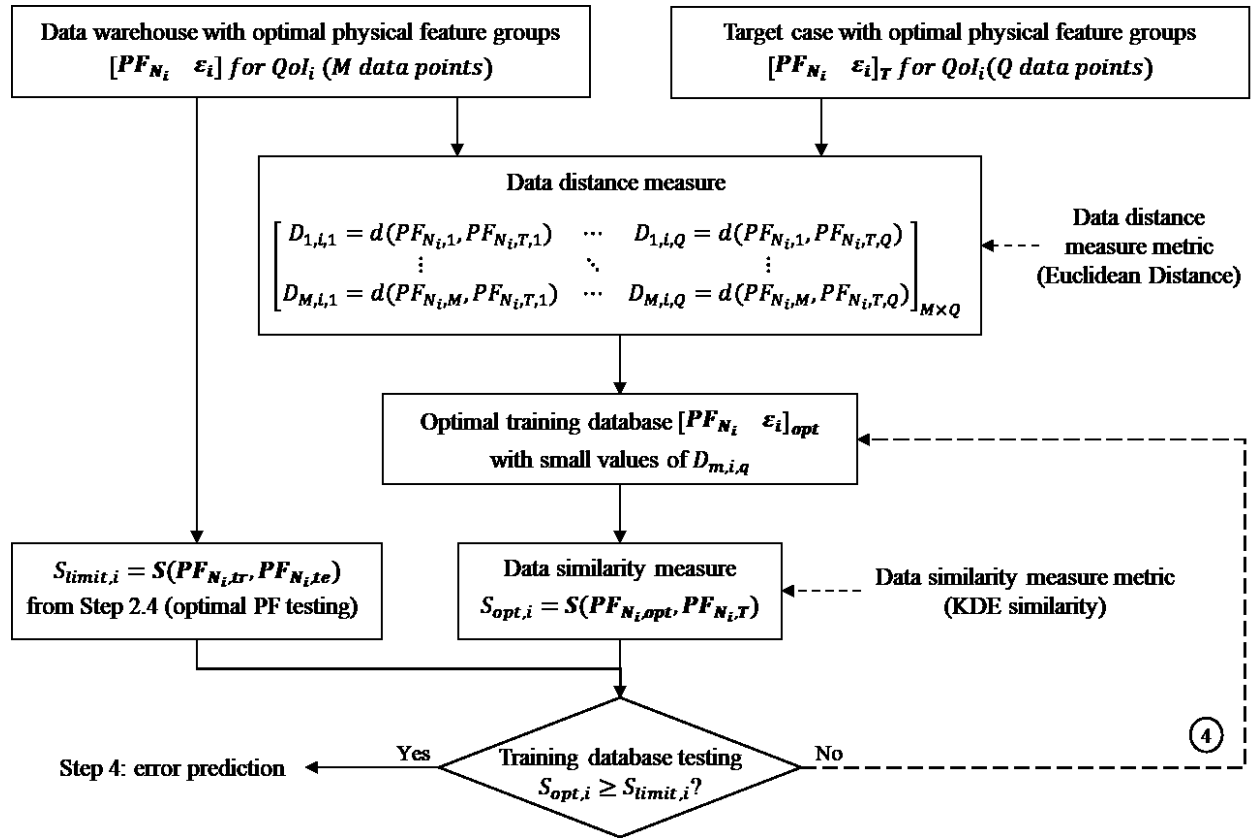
Data warehouse with optimal physical feature groups $[\boldsymbol{PF_{N_i}} \quad \boldsymbol{\varepsilon_i}]$ $for\ QoI_i\ (M\ data\ points)$

Target case with optimal physical feature groups $[\boldsymbol{PF_{N_i}} \quad \boldsymbol{\varepsilon_i}]_{\boldsymbol{T}}$ $for\ QoI_i(Q\ data\ points)$

Data distance measure

$\begin{bmatrix} D_{1,i,1} = d(PF_{N_i,1}, PF_{N_i,T,1}) & \cdots & D_{1,i,Q} = d(PF_{N_i,1}, PF_{N_i,T,Q}) \\ \vdots & \ddots & \vdots \\ D_{M,i,1} = d(PF_{N_i,M}, PF_{N_i,T,1}) & \cdots & D_{M,i,Q} = d(PF_{N_i,M}, PF_{N_i,T,Q}) \end{bmatrix}_{M\times Q}$

Data distance measure metric (Euclidean Distance)

Optimal training database $[\boldsymbol{PF_{N_i}} \quad \boldsymbol{\varepsilon_i}]_{\boldsymbol{opt}}$ with small values of $D_{m,i,q}$

$S_{limit,i} = \boldsymbol{S}(\boldsymbol{PF_{N_i,tr}}, \boldsymbol{PF_{N_i,te}})$ from Step 2.4 (optimal PF testing)

Data similarity measure $S_{opt,i} = \boldsymbol{S}(\boldsymbol{PF_{N_i,opt}}, \boldsymbol{PF_{N_i,T}})$

Data similarity measure metric (KDE similarity)

Step 4: error prediction

Yes

Training database testing $S_{opt,i} \geq S_{limit,i}$?

No

4